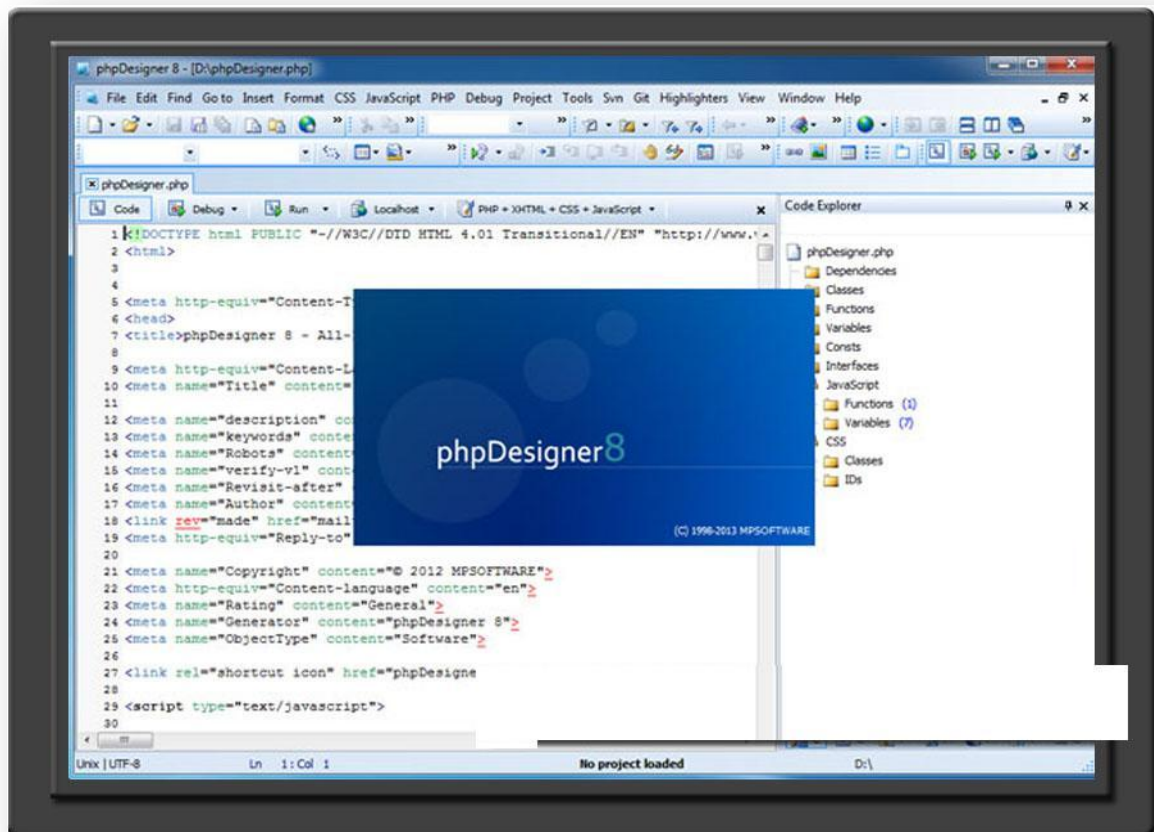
phpDesigner 8 - [D:\phpDesigner.php]

File Edit Find Go to Insert Format CSS JavaScript PHP Debug Project Tools Svn Git Highlighters View Window Help

phpDesigner.php

Code | Debug | Run | Localhost | PHP + XHTML + CSS + JavaScript

1 <!DOCTYPE html PUBLIC "-//W3C//DTD HTML 4.01 Transitional//EN" "http://www.
2 <html>
3
4
5 <meta http-equiv="Content-T
6 <head>
7 <title>phpDesigner 8 - All-
8
9 <meta http-equiv="Content-L
10 <meta name="Title" content=
11
12 <meta name="description" co
13 <meta name="keywords" conte
14 <meta name="Robots" content
15 <meta name="verify-v1" cont
16 <meta name="Revisit-after"
17 <meta name="Author" content
18 <link rev="made" href="mail
19 <meta http-equiv="Reply-to"
20
21 <meta name="Copyright" content="© 2012 MPSOFTWARE">
22 <meta http-equiv="Content-language" content="en">
23 <meta name="Rating" content="General">
24 <meta name="Generator" content="phpDesigner 8">
25 <meta name="ObjectType" content="Software">
26
27 <link rel="shortcut icon" href="phpDesigne
28
29 <script type="text/javascript">
30

phpDesigner8

(C) 1998-2013 MPSOFTWARE

Code Explorer

phpDesigner.php
Dependencies
Classes
Functions
Variables
Consts
Interfaces
JavaScript
Functions (1)
Variables (7)
CSS
Classes
IDs

Unix | UTF-8 Ln 1 : Col 1 No project loaded D:\